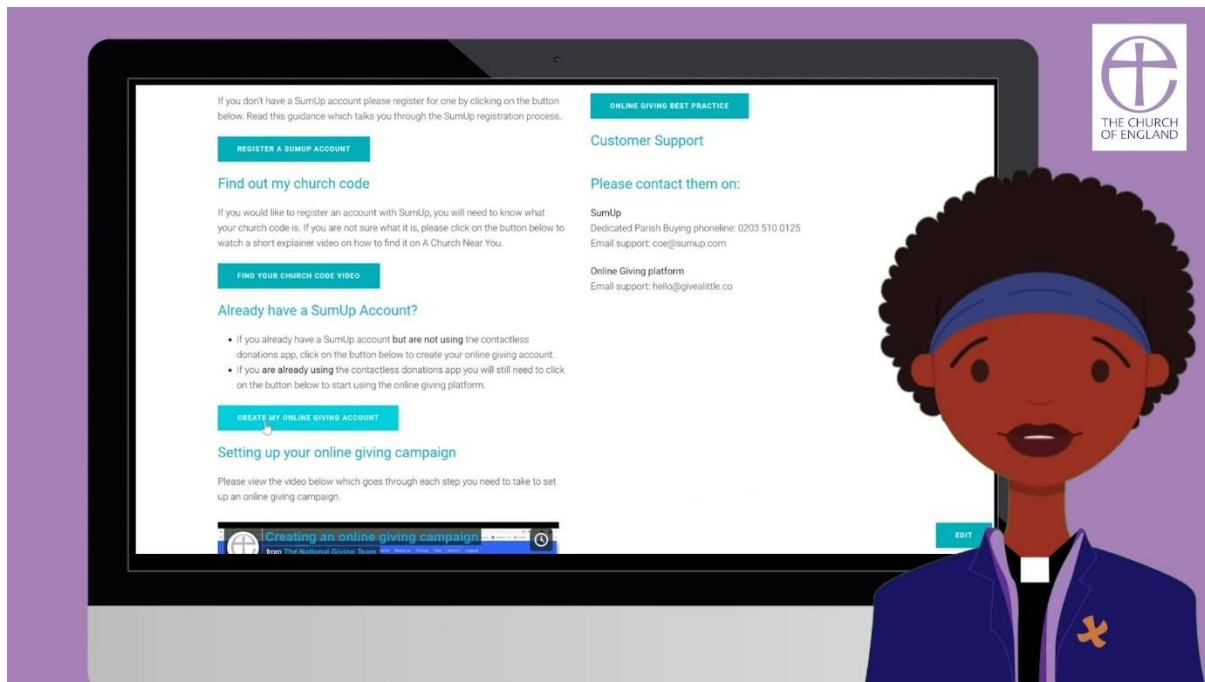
If you don't have a SumUp account please register for one by clicking on the button below. Read this guidance which talks you through the SumUp registration process.

REGISTER A SUMUP ACCOUNT

Find out my church code

If you would like to register an account with SumUp, you will need to know what your church code is. If you are not sure what it is, please click on the button below to watch a short explainer video on how to find it on A Church Near You.

FIND YOUR CHURCH CODE VIDEO

Already have a SumUp Account?

• If you already have a SumUp account but are not using the contactless donations app, click on the button below to create your online giving account.
• If you are already using the contactless donations app you will still need to click on the button below to start using the online giving platform.

CREATE MY ONLINE GIVING ACCOUNT

Setting up your online giving campaign

Please view the video below which goes through each step you need to take to set up an online giving campaign.

Creating an online giving campaign
from The National Giving Team

ONLINE GIVING BEST PRACTICE

Customer Support

Please contact them on:

SumUp
Dedicated Parish Buying phoneline: 0203 510 0125
Email support: coe@sumup.com

Online Giving platform
Email support: hello@givealittle.co

EDIT

THE CHURCH OF ENGLAND